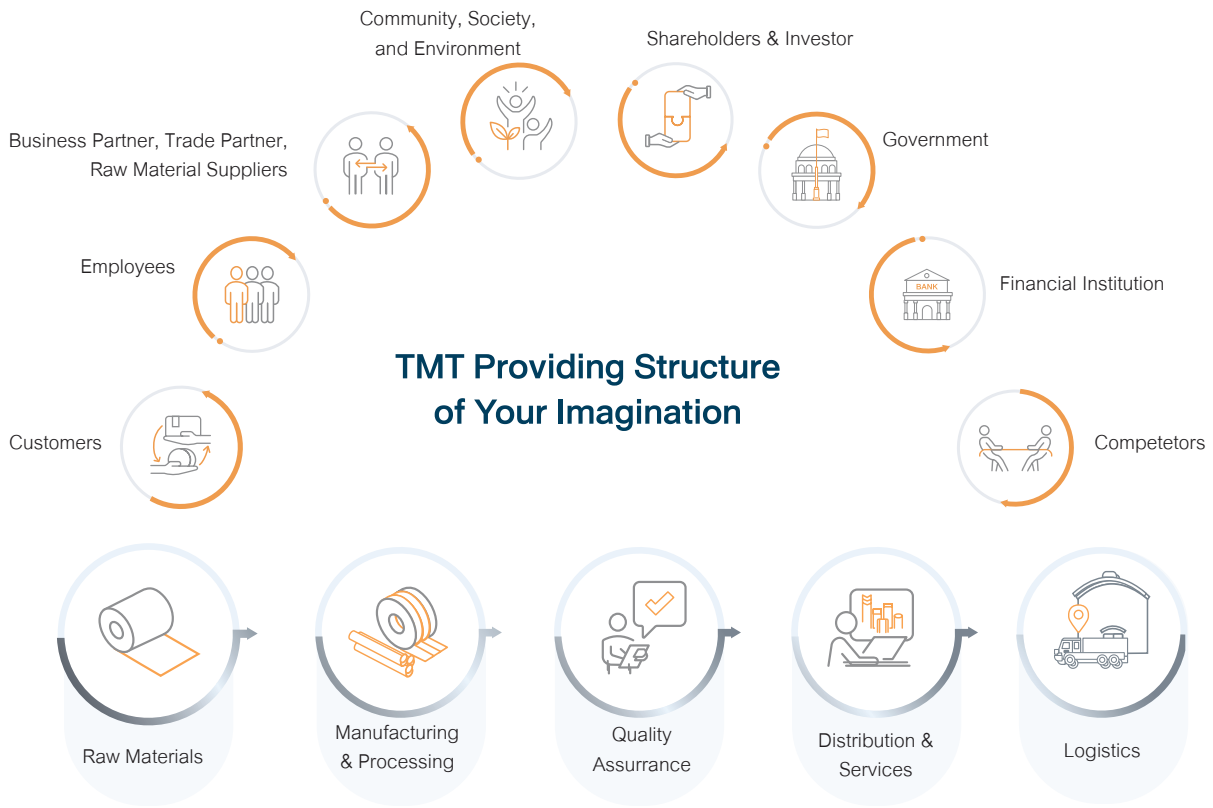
Community, Society, and Environment

Shareholders & Investor

Business Partner, Trade Partner, Raw Material Suppliers

Government

Employees

BANK

Financial Institution

TMT Providing Structure of Your Imagination

Customers

Competetors

Raw Materials

Manufacturing & Processing

Quality Assurance

Distribution & Services

Logistics